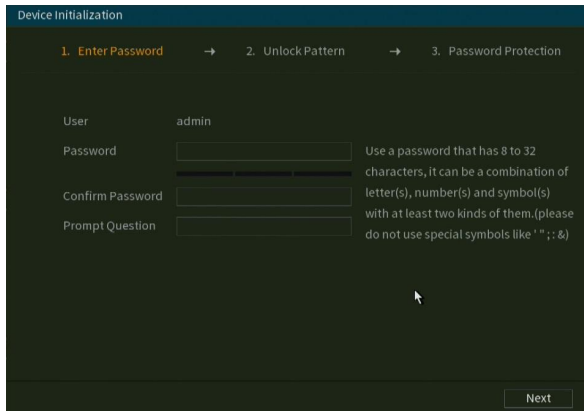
Device Initialization

1. Enter Password → 2. Unlock Pattern → 3. Password Protection

User admin

Password

Confirm Password

Prompt Question

Use a password that has 8 to 32 characters, it can be a combination of letter(s), number(s) and symbol(s) with at least two kinds of them.(please do not use special symbols like ' " ; : &)

Next